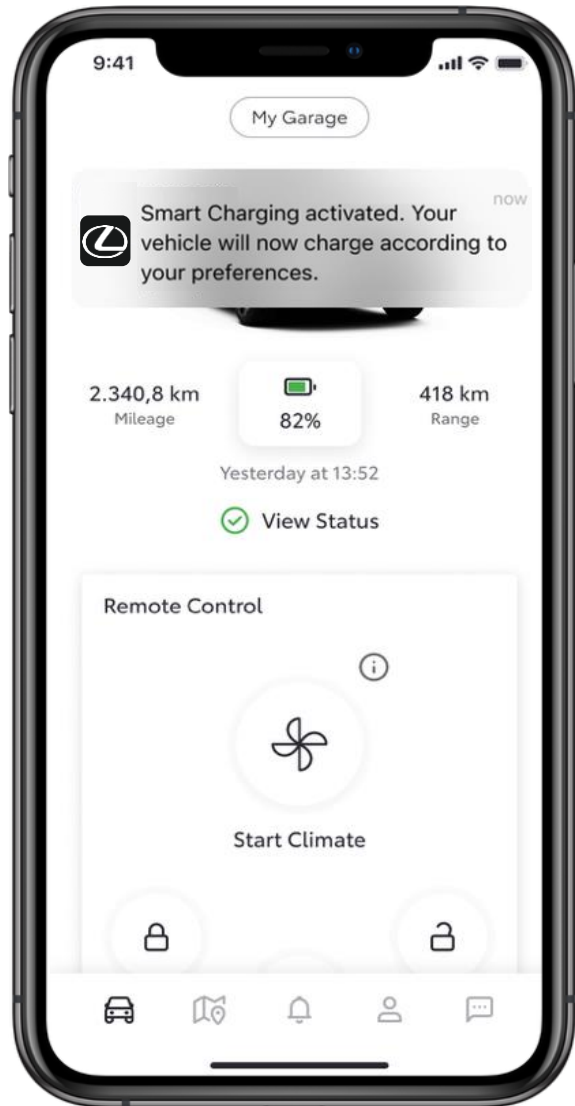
9:41

My Garage

now

Smart Charging activated. Your vehicle will now charge according to your preferences.

2.340,8 km
Mileage

82%

418 km
Range

Yesterday at 13:52

View Status

Remote Control

Start Climate